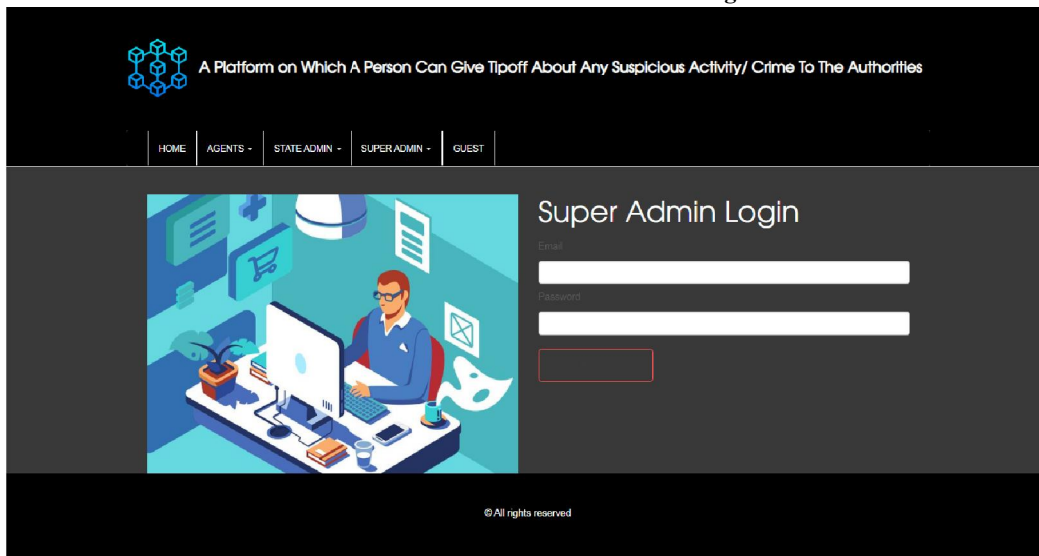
A Platform on Which A Person Can Give Tipoff About Any Suspicious Activity/ Crime To The Authorities

HOME AGENTS - STATE ADMIN - SUPER ADMIN - GUEST

Super Admin Login

Email

Password

© All rights reserved